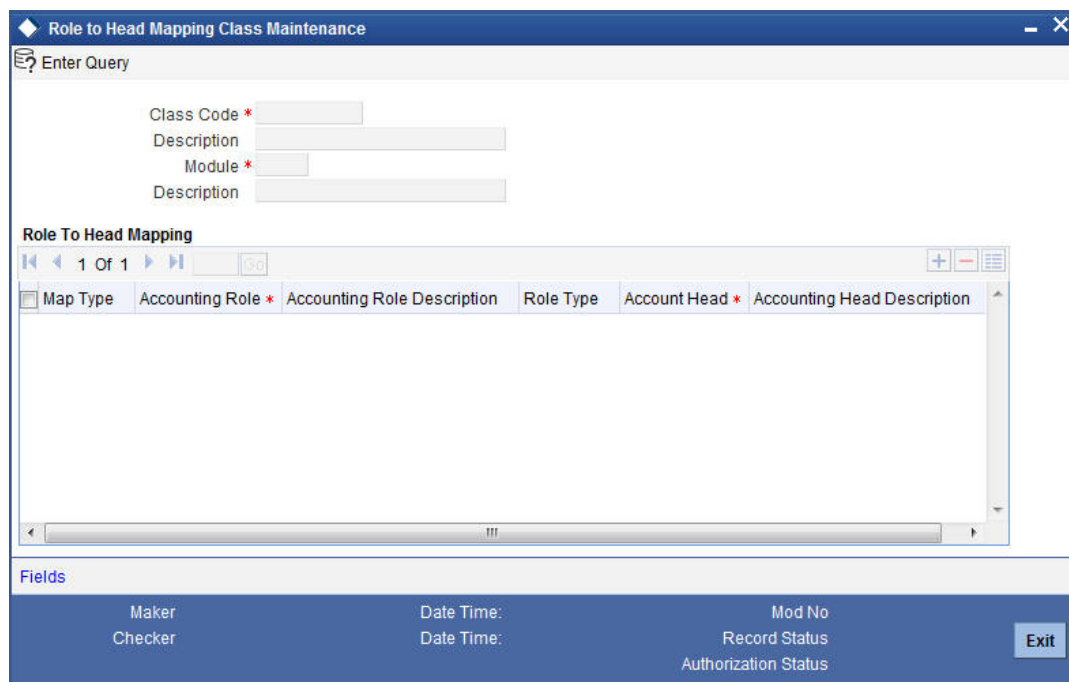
Role to Head Mapping Class Maintenance

Enter Query

Class Code *
Description
Module *
Description

Role To Head Mapping

1 Of 1 Go

| Map Type | Accounting Role * | Accounting Role Description | Role Type | Account Head * | Accounting Head Description |
|---|---|---|---|---|---|

Fields

Maker
Checker
Date Time:
Date Time:
Mod No
Record Status
Authorization Status
Exit